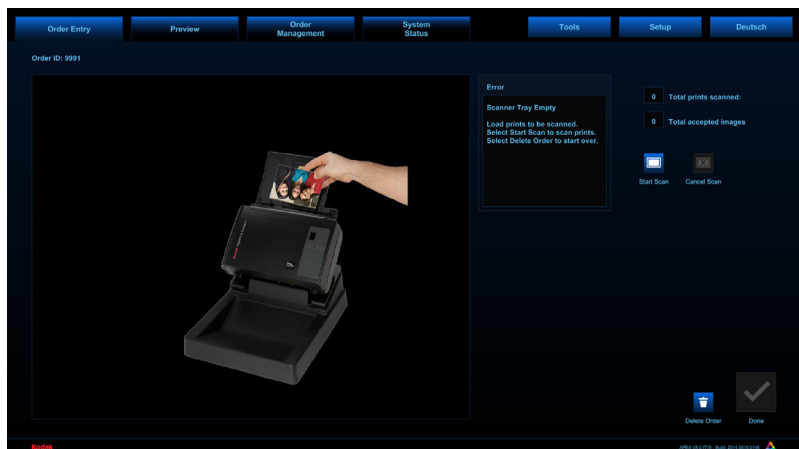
Order Entry | Preview | Order Management | System Status | Tools | Setup | Deutsch

Order ID: 9991

Error

Scanner Tray Empty

Load prints to be scanned.
Select Start Scan to scan prints.
Select Delete Order to start over.

0 Total prints scanned:

0 Total accepted images

Start Scan

Cancel Scan

Delete Order

Done

Kodak

APEX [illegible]